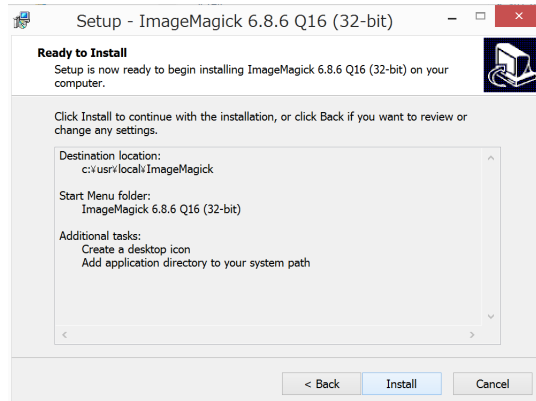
Setup - ImageMagick 6.8.6 Q16 (32-bit)

Ready to Install

Setup is now ready to begin installing ImageMagick 6.8.6 Q16 (32-bit) on your computer.

Click Install to continue with the installation, or click Back if you want to review or change any settings.

Destination location:
c:¥usr¥local¥ImageMagick

Start Menu folder:
ImageMagick 6.8.6 Q16 (32-bit)

Additional tasks:
Create a desktop icon
Add application directory to your system path

< Back
Install
Cancel